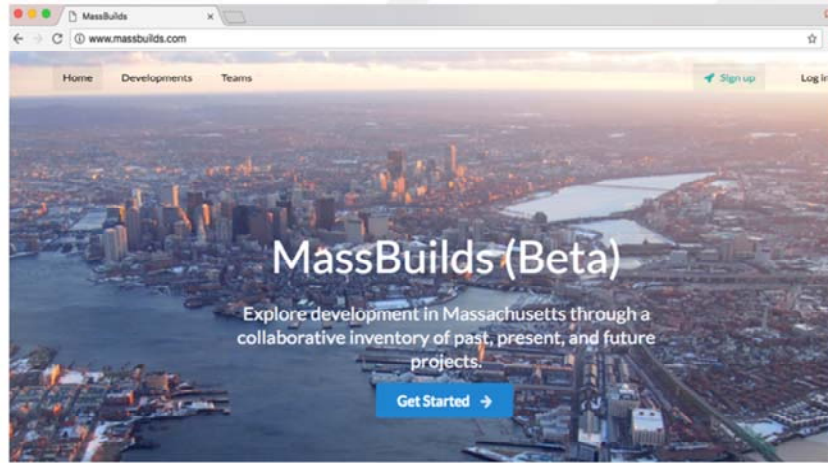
MassBuilds

www.massbuilds.com

Home Developments Teams

Sign up

Log in

MassBuilds (Beta)

Explore development in Massachusetts through a collaborative inventory of past, present, and future projects.

Get Started →